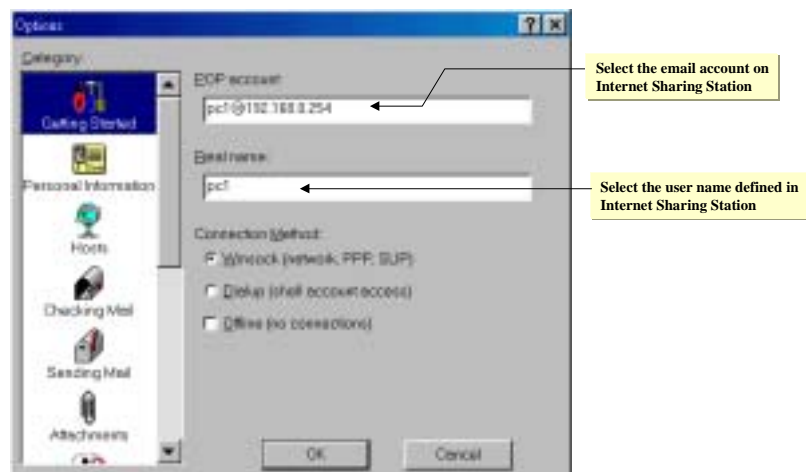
Options

Category:

Getting Started

Personal Information

Hosts

Checking Mail

Sending Mail

Attachments

POP account:

pc1@192.168.0.254

Real name:

pc1

Connection Method:

Winsock (network, PPP, SLIP)

Dialup (shell account access)

Offline (no connections)

OK

Cancel

Select the email account on Internet Sharing Station

Select the user name defined in Internet Sharing Station